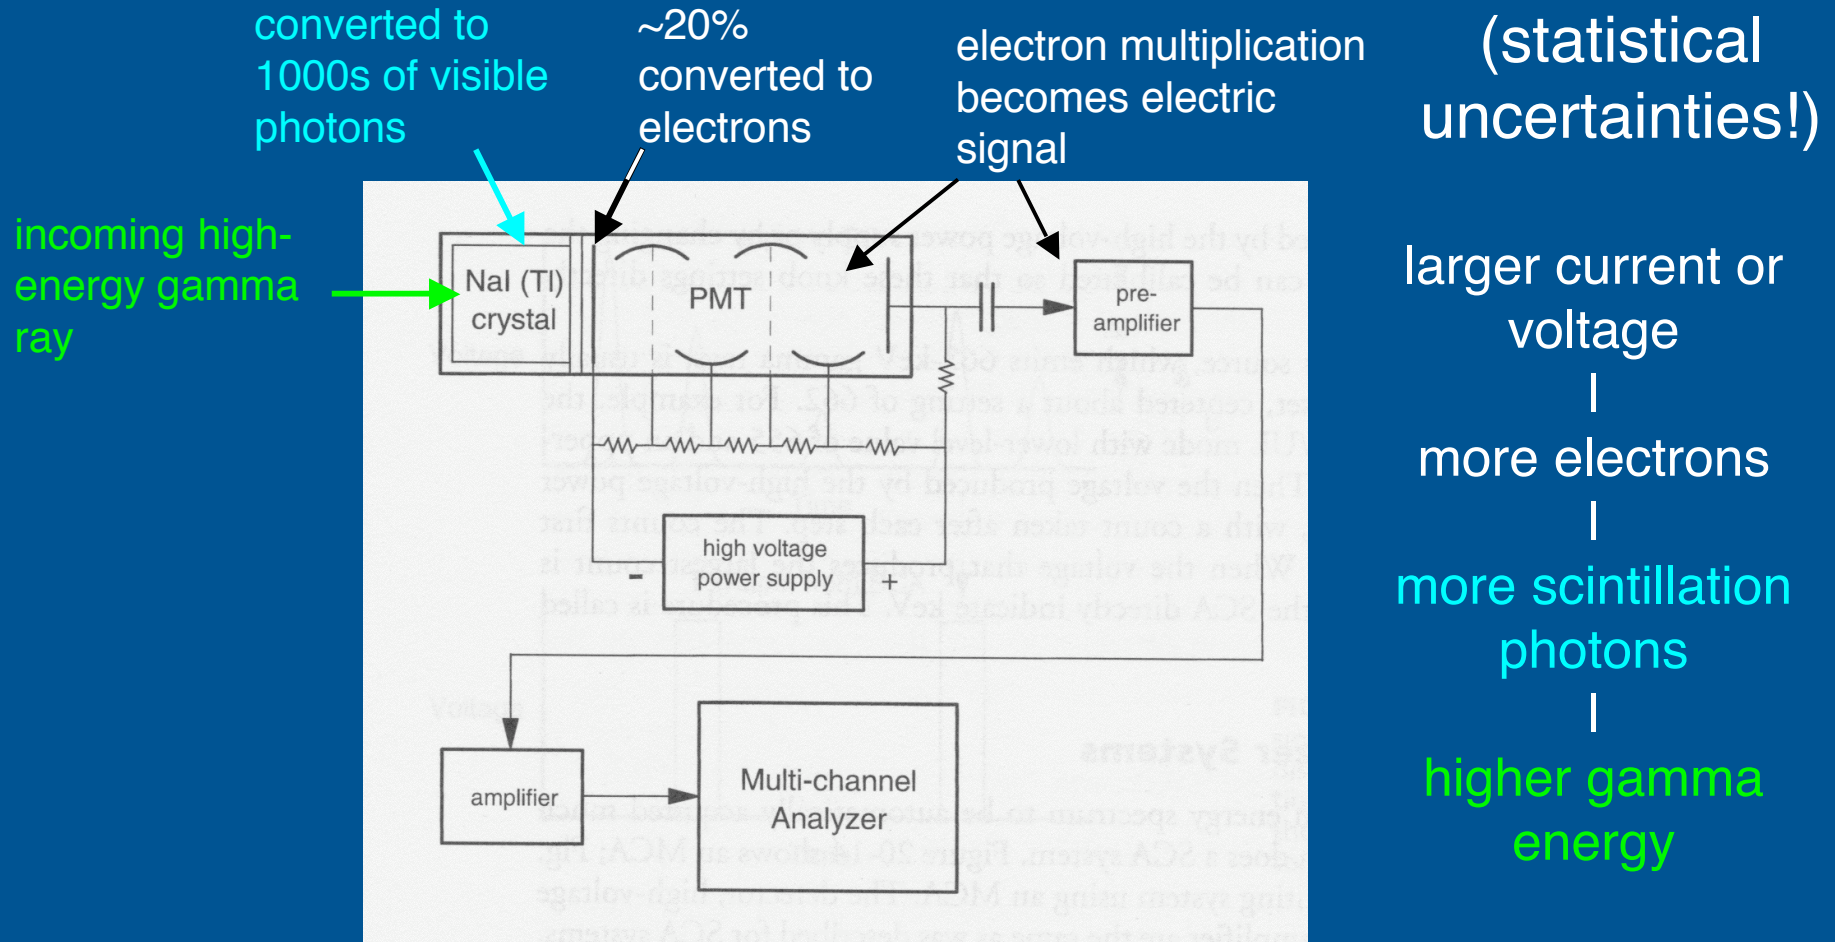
converted to 1000s of visible photons

~20% converted to electrons

electron multiplication becomes electric signal

(statistical uncertainties!)

incoming high-energy gamma ray

NaI (Tl) crystal

PMT

pre-amplifier

high voltage power supply

-

+

amplifier

Multi-channel Analyzer

larger current or voltage

|

more electrons

|

more scintillation photons

|

higher gamma energy